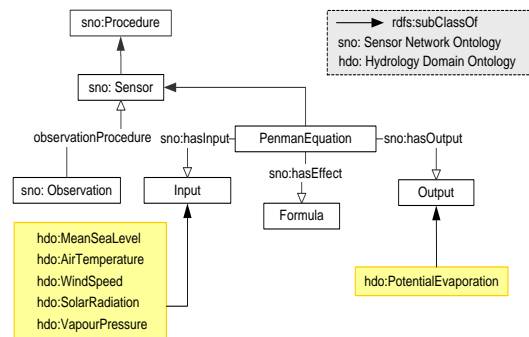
sno:Procedure

rdfs:subClassOf
sno: Sensor Network Ontology
hdo: Hydrology Domain Ontology

sno: Sensor

observationProcedure

sno:hasInput

PenmanEquation

sno:hasOutput

sno:hasEffect

sno: Observation

Input

Formula

Output

hdo:MeanSeaLevel
hdo:AirTemperature
hdo:WindSpeed
hdo:SolarRadiation
hdo:VapourPressure

hdo:PotentialEvaporation